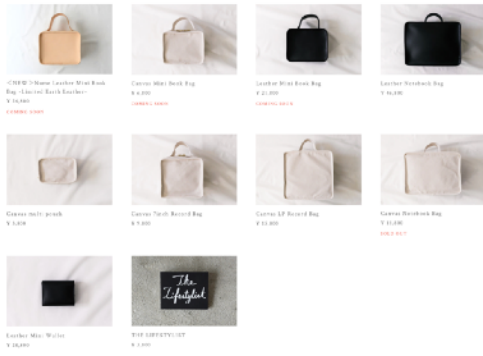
〈NEW〉Nume Leather Mini Book Bag -Limited Earth Leather-
¥ 16,500
COMING SOON

Canvas Mini Book Bag
¥ 6,000
COMING SOON

Leather Mini Book Bag
¥ 21,000
COMING SOON

Leather Notebook Bag
¥ 34,000

Canvas multi pouch
¥ 3,800

Canvas 7inch Record Bag
¥ 7,000

Canvas LP Record Bag
¥ 12,000

Canvas Notebook Bag
¥ 11,000
SOLD OUT

Leather Mini Wallet
¥ 18,000

The Lifestylist

THE LIFESTYLIST
¥ 3,000